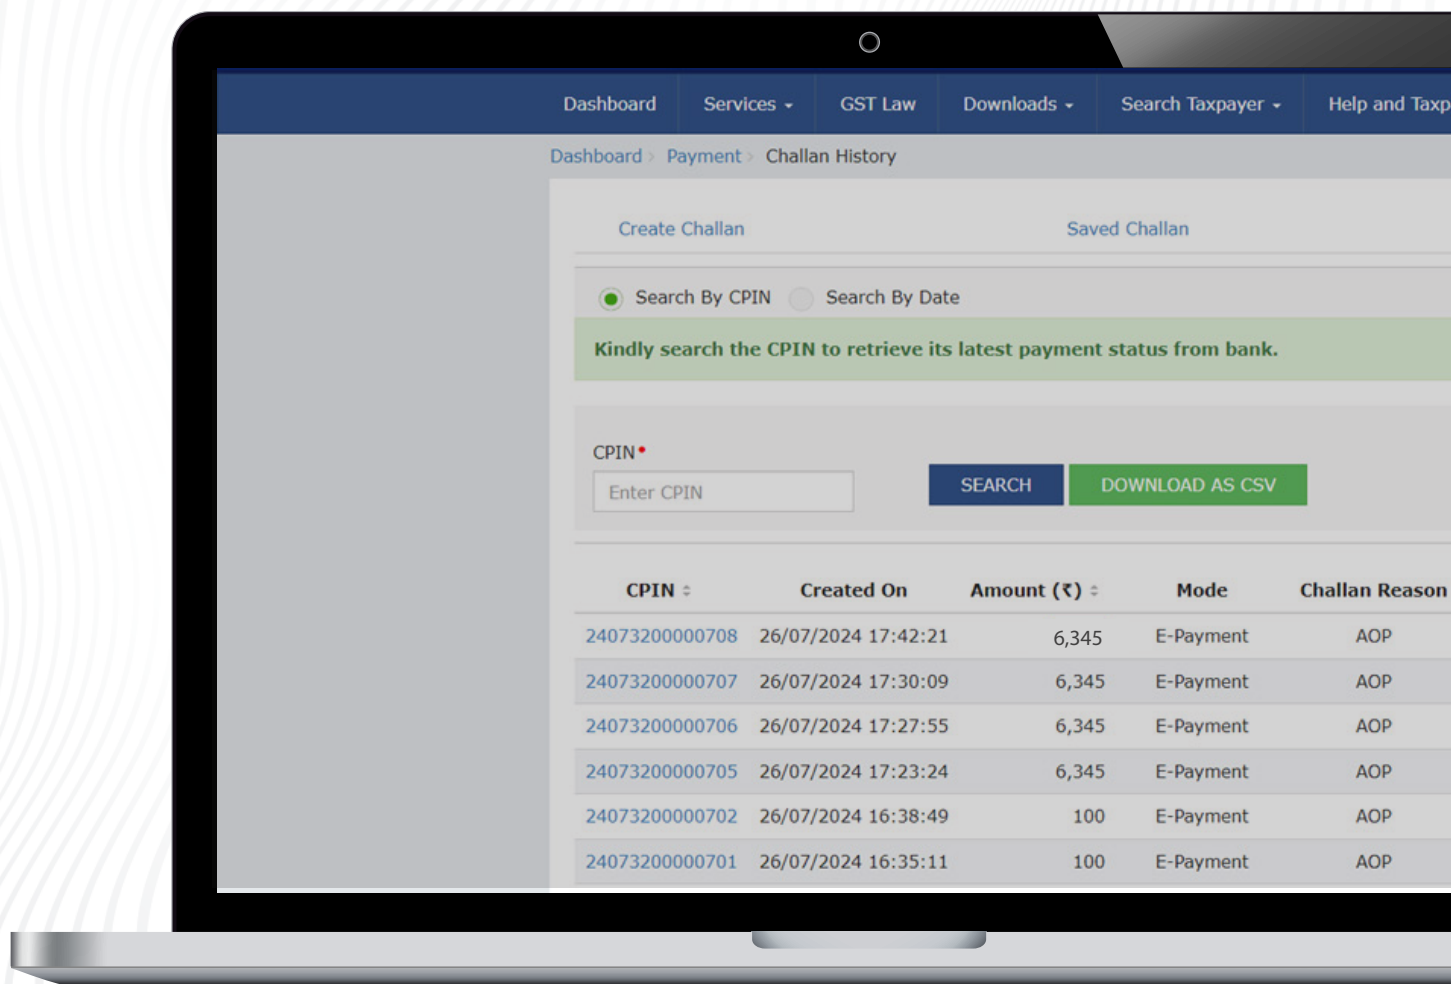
Dashboard Services GST Law Downloads Search Taxpayer Help and Taxp

Dashboard > Payment > Challan History

Create Challan Saved Challan

Search By CPIN Search By Date

Kindly search the CPIN to retrieve its latest payment status from bank.

CPIN•

Enter CPIN

SEARCH DOWNLOAD AS CSV

| CPIN | Created On | Amount (₹) | Mode | Challan Reason |
|---|---|---|---|---|
| 24073200000708 | 26/07/2024 17:42:21 | 6,345 | E-Payment | AOP |
| 24073200000707 | 26/07/2024 17:30:09 | 6,345 | E-Payment | AOP |
| 24073200000706 | 26/07/2024 17:27:55 | 6,345 | E-Payment | AOP |
| 24073200000705 | 26/07/2024 17:23:24 | 6,345 | E-Payment | AOP |
| 24073200000702 | 26/07/2024 16:38:49 | 100 | E-Payment | AOP |
| 24073200000701 | 26/07/2024 16:35:11 | 100 | E-Payment | AOP |